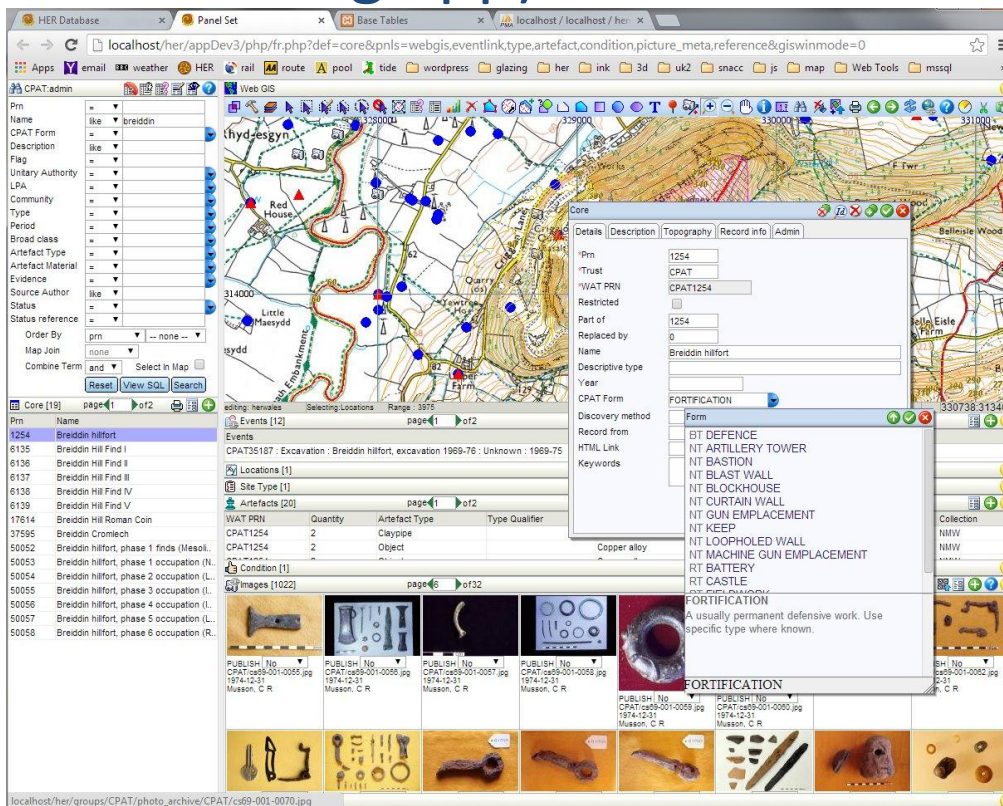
HER Database
Panel Set
Base Tables
localhost / localhost / her
localhost/her/appDev3/php/fr.php?def=core&pnls=webgis,eventlink,type,artefact,condition,picture_meta,reference&giswinmode=0
Apps email weather HER rail route pool tide wordpress glazing her ink 3d uk2 snacc js map Web Tools mssql

CPAT:admin
Prn =
Name like breiddin
CPAT Form =
Description like
Flag =
Unitary Authority =
LPA =
Community =
Type =
Period =
Broad class =
Artefact Type =
Artefact Material =
Evidence =
Source Author like
Status =
Status reference =
Order By prn -- none --
Map Join none
Combine Term and Select In Map
Reset View SQL Search

Core [19] page 1 of 2
| Prn | Name |
|---|---|
| 1254 | Breiddin hillfort |
| 6135 | Breiddin Hill Find I |
| 6136 | Breiddin Hill Find II |
| 6137 | Breiddin Hill Find III |
| 6138 | Breiddin Hill Find IV |
| 6139 | Breiddin Hill Find V |
| 17614 | Breiddin Hill Roman Coin |
| 37595 | Breiddin Cromlech |
| 50052 | Breiddin hillfort, phase 1 finds (Mesoli.. |
| 50053 | Breiddin hillfort, phase 1 occupation (N.. |
| 50054 | Breiddin hillfort, phase 2 occupation (L.. |
| 50055 | Breiddin hillfort, phase 3 occupation (I.. |
| 50056 | Breiddin hillfort, phase 4 occupation (I.. |
| 50057 | Breiddin hillfort, phase 5 occupation (L.. |
| 50058 | Breiddin hillfort, phase 6 occupation (R.. |

Web GIS
hyd-esgyn 328000 329000 330000 331000
Red House
314000
Little Maesydd
Quarry
Tewtree
Farm
Works
F Twr
Belleisle Wood
Belle Eisle Farm
editing: herwales Selecting:Locations Range : 3975 330738.3134

Core
Details Description Topography Record info Admin
*Prn 1254
*Trust CPAT
*WAT PRN CPAT1254
Restricted
Part of 1254
Replaced by 0
Name Breiddin hillfort
Descriptive type
Year
CPAT Form FORTIFICATION
Discovery method
Record from
HTML Link
Keywords

Form
BT DEFENCE
NT ARTILLERY TOWER
NT BASTION
NT BLAST WALL
NT BLOCKHOUSE
NT CURTAIN WALL
NT GUN EMPLACEMENT
NT KEEP
NT LOOPHOLED WALL
NT MACHINE GUN EMPLACEMENT
RT BATTERY
RT CASTLE
FORTIFICATION
A usually permanent defensive work. Use specific type where known.
FORTIFICATION

Events [12] page 1 of 2
Events
CPAT35187 : Excavation : Breiddin hillfort, excavation 1969-76 : Unknown : 1969-75
Locations [1]
Site Type [1]
Artefacts [20] page 1 of 2
| WAT PRN | Quantity | Artefact Type | Type Qualifier | | Collection |
|---|---|---|---|---|---|
| CPAT1254 | 2 | Claypipe | | | NMW |
| CPAT1254 | 2 | Object | | Copper alloy | NMW |
Condition [1]
Images [1022] page 6 of 32
PUBLISH No CPAT/cs69-001-0055.jpg 1974-12-31 Musson, C R
PUBLISH No CPAT/cs69-001-0056.jpg 1974-12-31 Musson, C R
PUBLISH No CPAT/cs69-001-0057.jpg 1974-12-31 Musson, C R
PUBLISH No CPAT/cs69-001-0058.jpg 1974-12-31 Musson, C R
PUBLISH No CPAT/cs69-001-0059.jpg 1974-12-31 Musson, C R
PUBLISH No CPAT/cs69-001-0060.jpg 1974-12-31 Musson, C R
PUBLISH No cs69-001-0062.jpg 12-31 C R
localhost/her/groups/CPAT/photo_archive/CPAT/cs69-001-0070.jpg